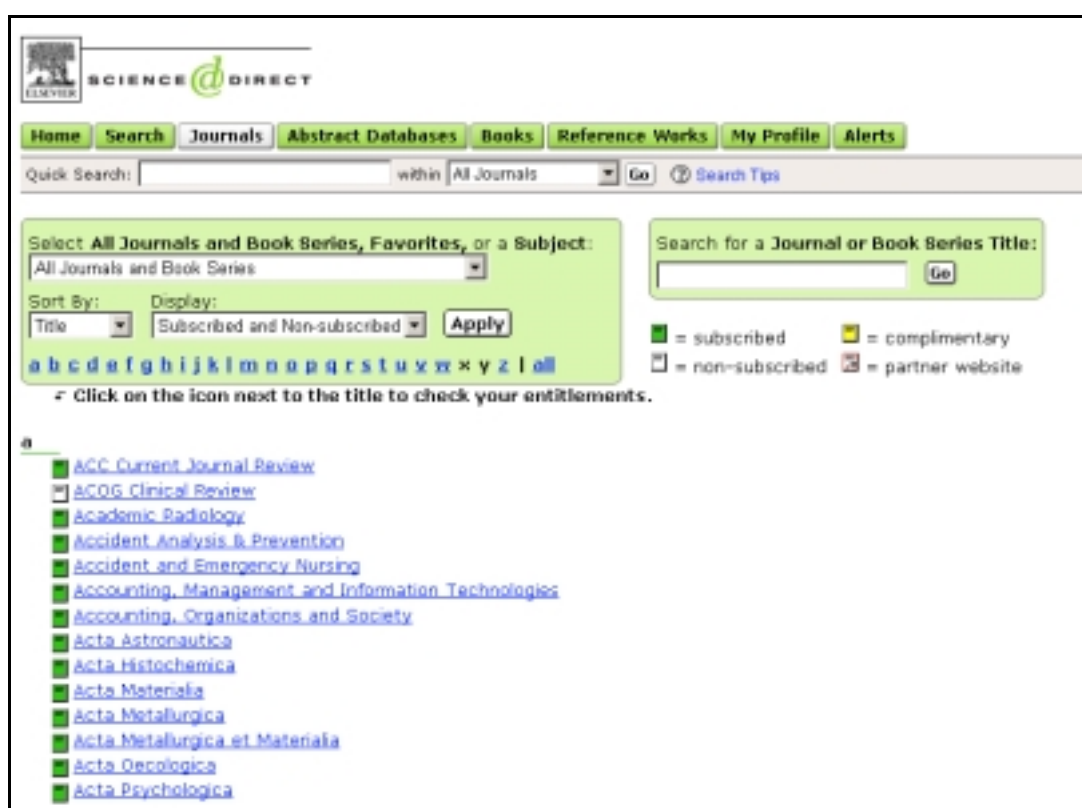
ELSEVIER SCIENCE DIRECT

Home | Search | Journals | Abstract Databases | Books | Reference Works | My Profile | Alerts

Quick Search: within All Journals Go Search Tips

Select All Journals and Book Series, Favorites, or a Subject:
All Journals and Book Series
Sort By: Title
Display: Subscribed and Non-subscribed
Apply

a b c d e f g h i j k l m n o p q r s t u v w x y z | all

Search for a Journal or Book Series Title:
Go

= subscribed = complimentary
= non-subscribed = partner website

Click on the icon next to the title to check your entitlements.

a

ACC Current Journal Review
ACOG Clinical Review
Academic Radiology
Accident Analysis & Prevention
Accident and Emergency Nursing
Accounting, Management and Information Technologies
Accounting, Organizations and Society
Acta Astronautica
Acta Histochemica
Acta Materialia
Acta Metallurgica
Acta Metallurgica et Materialia
Acta Oecologica
Acta Psychologica